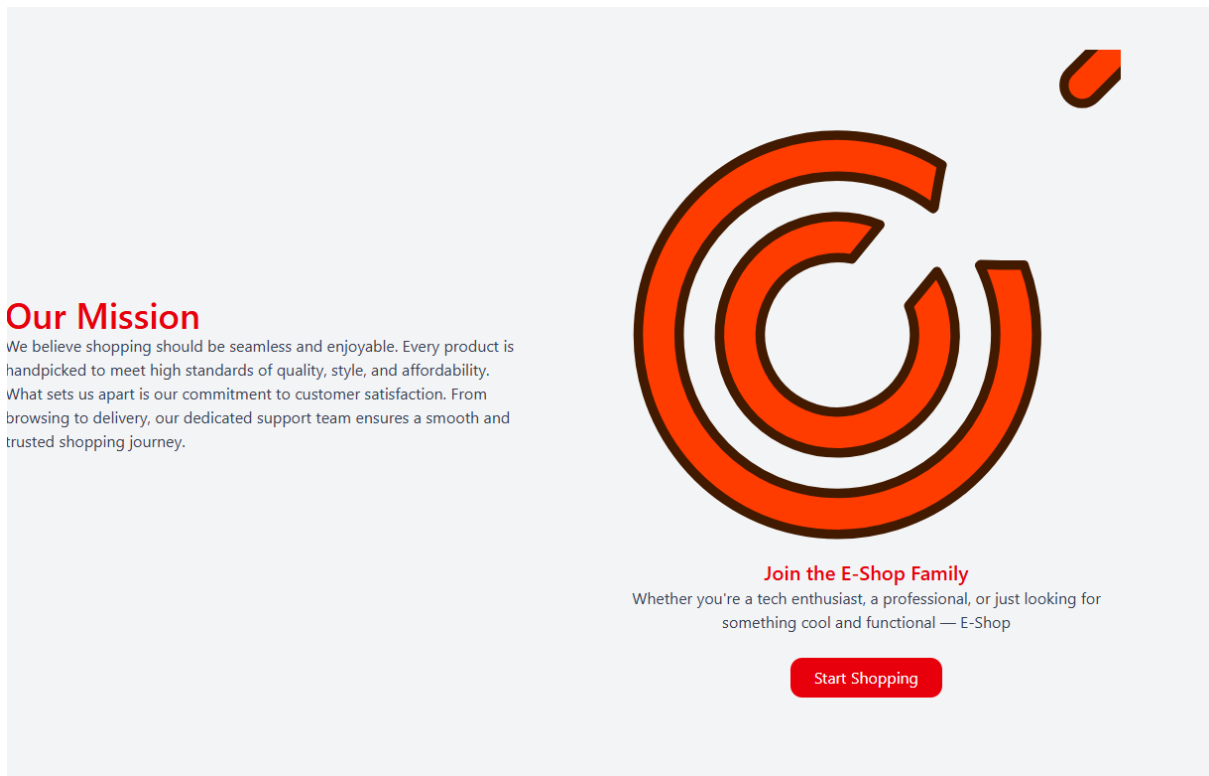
Our Mission

We believe shopping should be seamless and enjoyable. Every product is handpicked to meet high standards of quality, style, and affordability. What sets us apart is our commitment to customer satisfaction. From browsing to delivery, our dedicated support team ensures a smooth and trusted shopping journey.

Join the E-Shop Family

Whether you're a tech enthusiast, a professional, or just looking for something cool and functional — E-Shop

Start Shopping